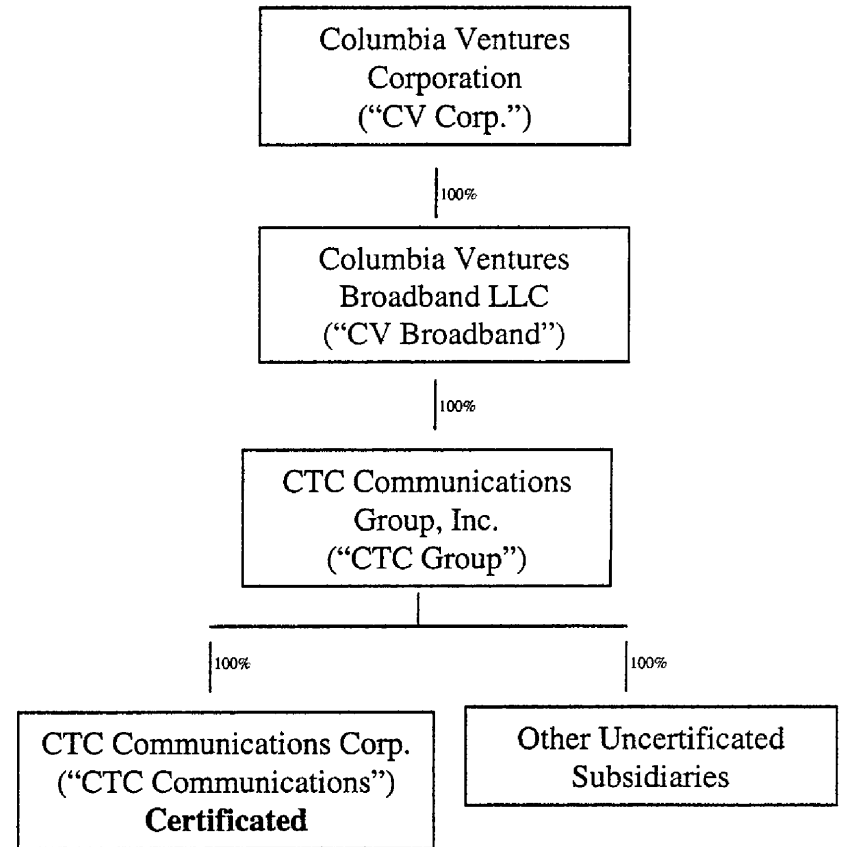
Columbia Ventures Corporation ("CV Corp.")

100%

Columbia Ventures Broadband LLC ("CV Broadband")

100%

CTC Communications Group, Inc. ("CTC Group")

100%

100%

CTC Communications Corp. ("CTC Communications") **Certificated**

Other Uncertificated Subsidiaries